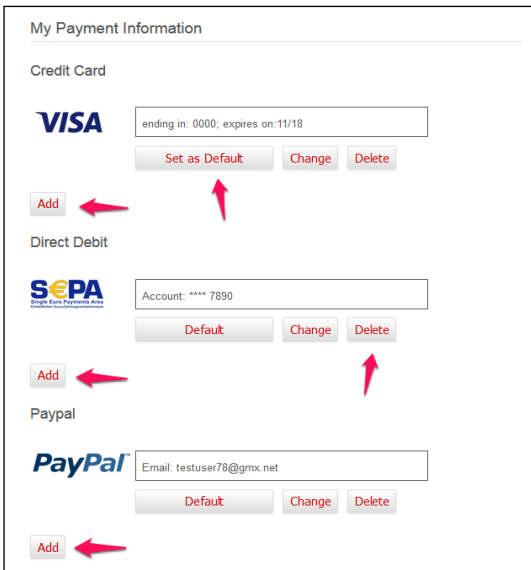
My Payment Information

Credit Card

VISA

ending in: 0000; expires on:11/18

Set as Default

Change

Delete

Add

Direct Debit

SEPA
Single Euro Payments Area
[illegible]

Account: **** 7890

Default

Change

Delete

Add

Paypal

PayPal

Email: testuser78@gmx.net

Default

Change

Delete

Add